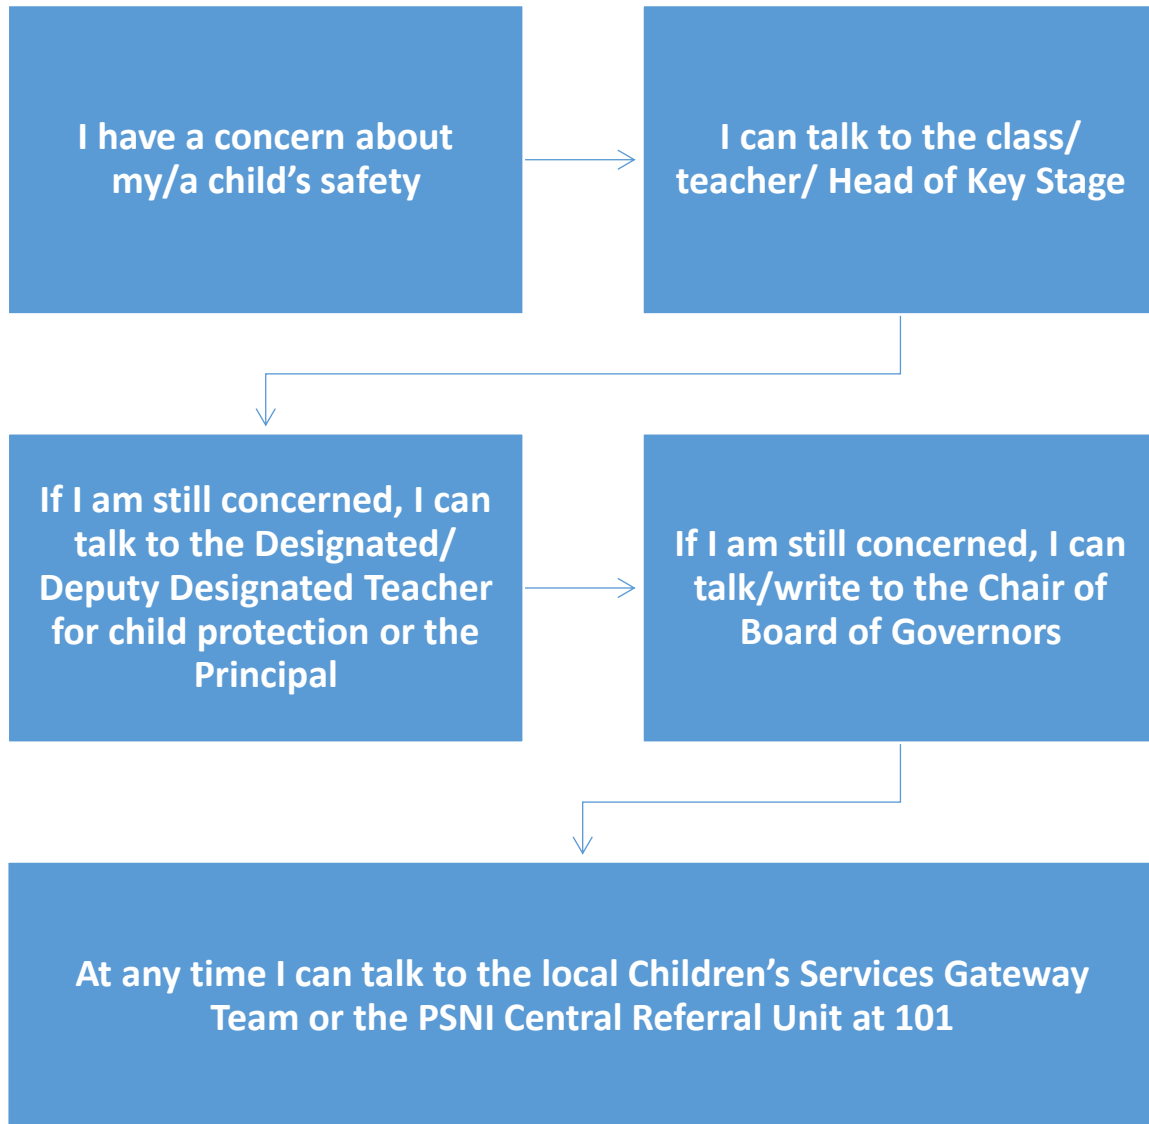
I have a concern about my/a child’s safety

I can talk to the class/ teacher/ Head of Key Stage

If I am still concerned, I can talk to the Designated/ Deputy Designated Teacher for child protection or the Principal

If I am still concerned, I can talk/write to the Chair of Board of Governors

At any time I can talk to the local Children’s Services Gateway Team or the PSNI Central Referral Unit at 101